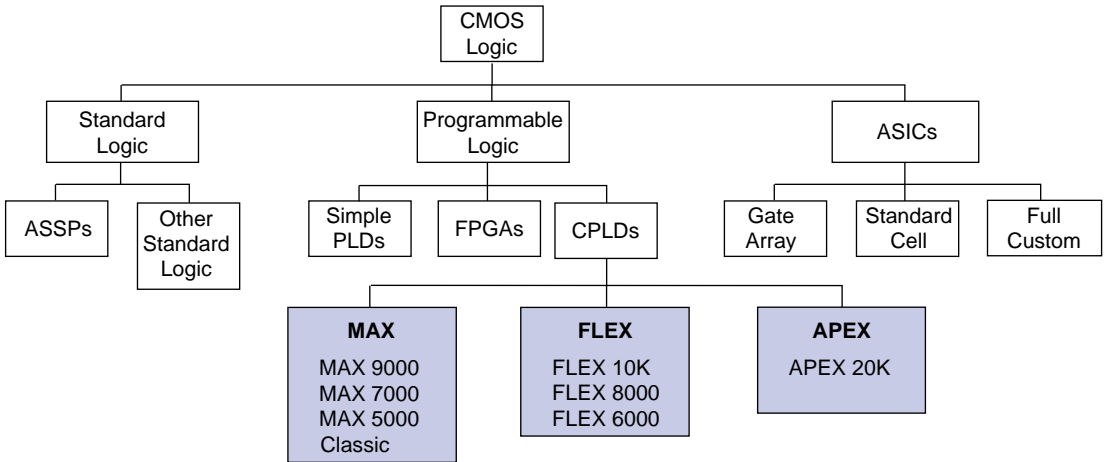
CMOS Logic

Standard Logic

Programmable Logic

ASICs

ASSPs

Other Standard Logic

Simple PLDs

FPGAs

CPLDs

Gate Array

Standard Cell

Full Custom

MAX
MAX 9000
MAX 7000
MAX 5000
Classic

FLEX
FLEX 10K
FLEX 8000
FLEX 6000

APEX
APEX 20K